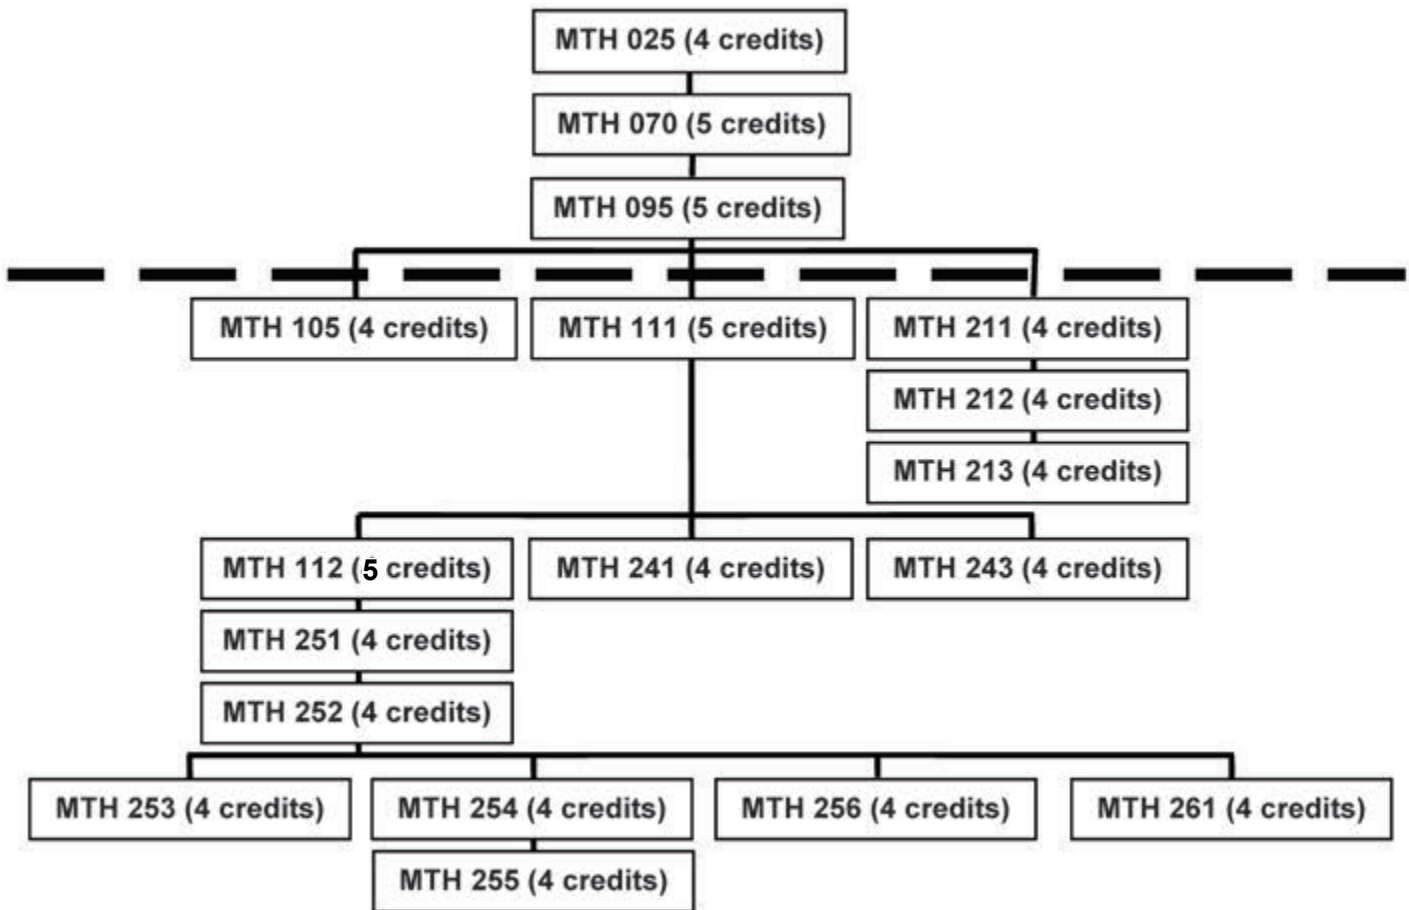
MTH 025 (4 credits)

MTH 070 (5 credits)

MTH 095 (5 credits)

MTH 105 (4 credits)

MTH 111 (5 credits)

MTH 211 (4 credits)

MTH 212 (4 credits)

MTH 213 (4 credits)

MTH 112 (5 credits)

MTH 241 (4 credits)

MTH 243 (4 credits)

MTH 251 (4 credits)

MTH 252 (4 credits)

MTH 253 (4 credits)

MTH 254 (4 credits)

MTH 256 (4 credits)

MTH 261 (4 credits)

MTH 255 (4 credits)